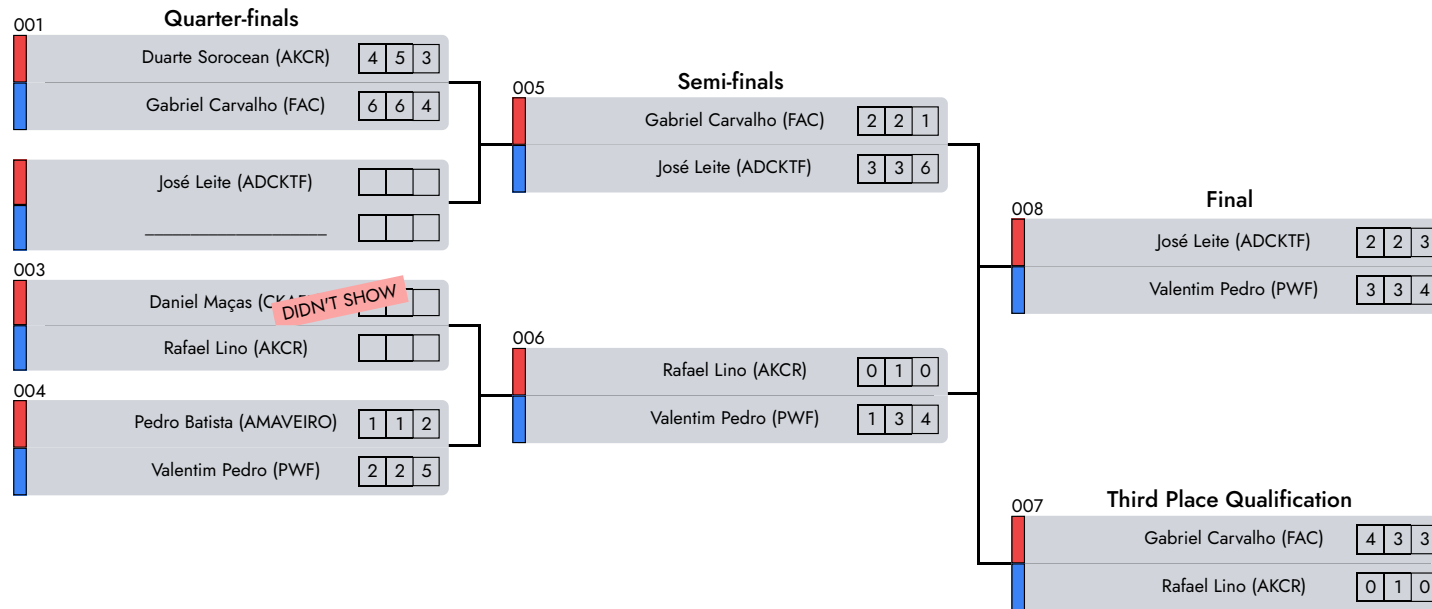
Quarter-finals

001
Duarte Sorocean (AKCR) 4 5 3
Gabriel Carvalho (FAC) 6 6 4

José Leite (ADCKTF)
____________________

003
Daniel Maças (CKA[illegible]
DIDN'T SHOW
Rafael Lino (AKCR)

004
Pedro Batista (AMAVEIRO) 1 1 2
Valentim Pedro (PWF) 2 2 5

Semi-finals

005
Gabriel Carvalho (FAC) 2 2 1
José Leite (ADCKTF) 3 3 6

006
Rafael Lino (AKCR) 0 1 0
Valentim Pedro (PWF) 1 3 4

Final

008
José Leite (ADCKTF) 2 2 3
Valentim Pedro (PWF) 3 3 4

Third Place Qualification

007
Gabriel Carvalho (FAC) 4 3 3
Rafael Lino (AKCR) 0 1 0